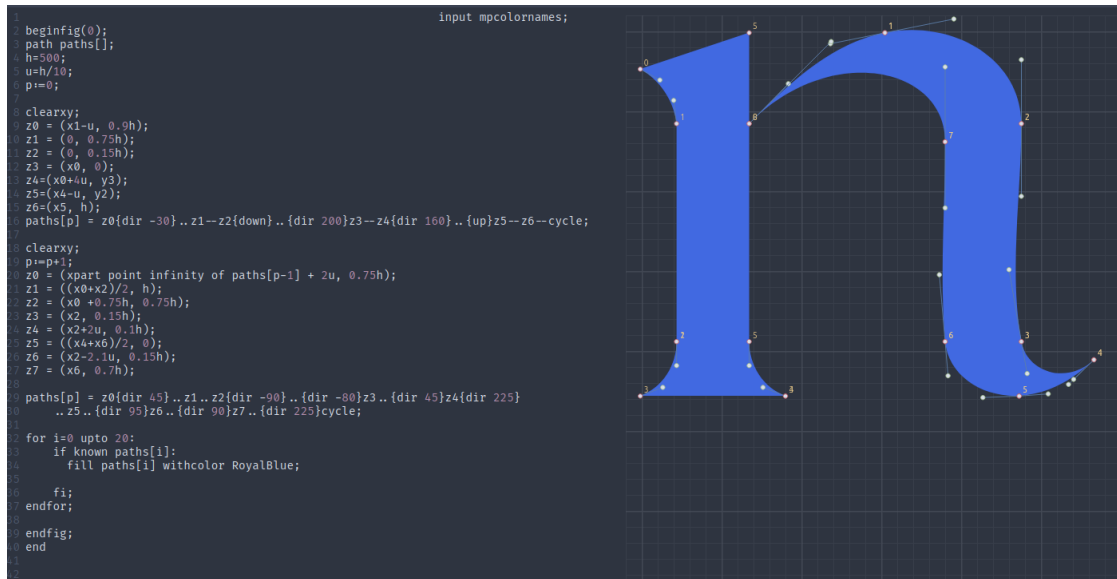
1 input mpcolornames;
2 beginfig(0);
3 path paths[];
4 h=500;
5 u=h/10;
6 p:=0;
7
8 clearxy;
9 z0 = (x1-u, 0.9h);
10 z1 = (0, 0.75h);
11 z2 = (0, 0.15h);
12 z3 = (x0, 0);
13 z4=(x0+4u, y3);
14 z5=(x4-u, y2);
15 z6=(x5, h);
16 paths[p] = z0{dir -30}..z1--z2{down}..{dir 200}z3--z4{dir 160}..{up}z5--z6--cycle;
17
18 clearxy;
19 p:=p+1;
20 z0 = (xpart point infinity of paths[p-1] + 2u, 0.75h);
21 z1 = ((x0+x2)/2, h);
22 z2 = (x0 +0.75h, 0.75h);
23 z3 = (x2, 0.15h);
24 z4 = (x2+2u, 0.1h);
25 z5 = ((x4+x6)/2, 0);
26 z6 = (x2-2.1u, 0.15h);
27 z7 = (x6, 0.7h);
28
29 paths[p] = z0{dir 45}..z1..z2{dir -90}..{dir -80}z3..{dir 45}z4{dir 225}
..z5..{dir 95}z6..{dir 90}z7..{dir 225}cycle;
30
31
32 for i=0 upto 20:
33 if known paths[i]:
34 fill paths[i] withcolor RoyalBlue;
35
36 fi;
37 endfor;
38
39 endfig;
40 end
41
42

0 1 2 3 4 5 6 7 8 1 2 3 4 5 6 7 8